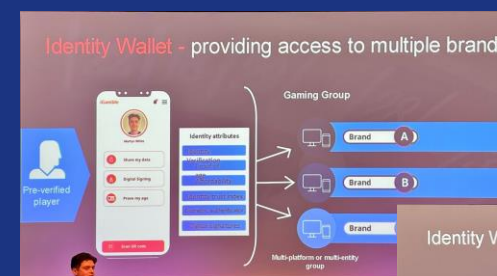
Identity Wallet - providing access to multiple brand

Pre-verified player

iGamble

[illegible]

Share my data

Digital Signing

Prove my age

Scan QR code

Identity attributes

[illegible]

Gaming Group

Brand A

Brand B

Brand

Multi-platform or multi-entity group

Identity W